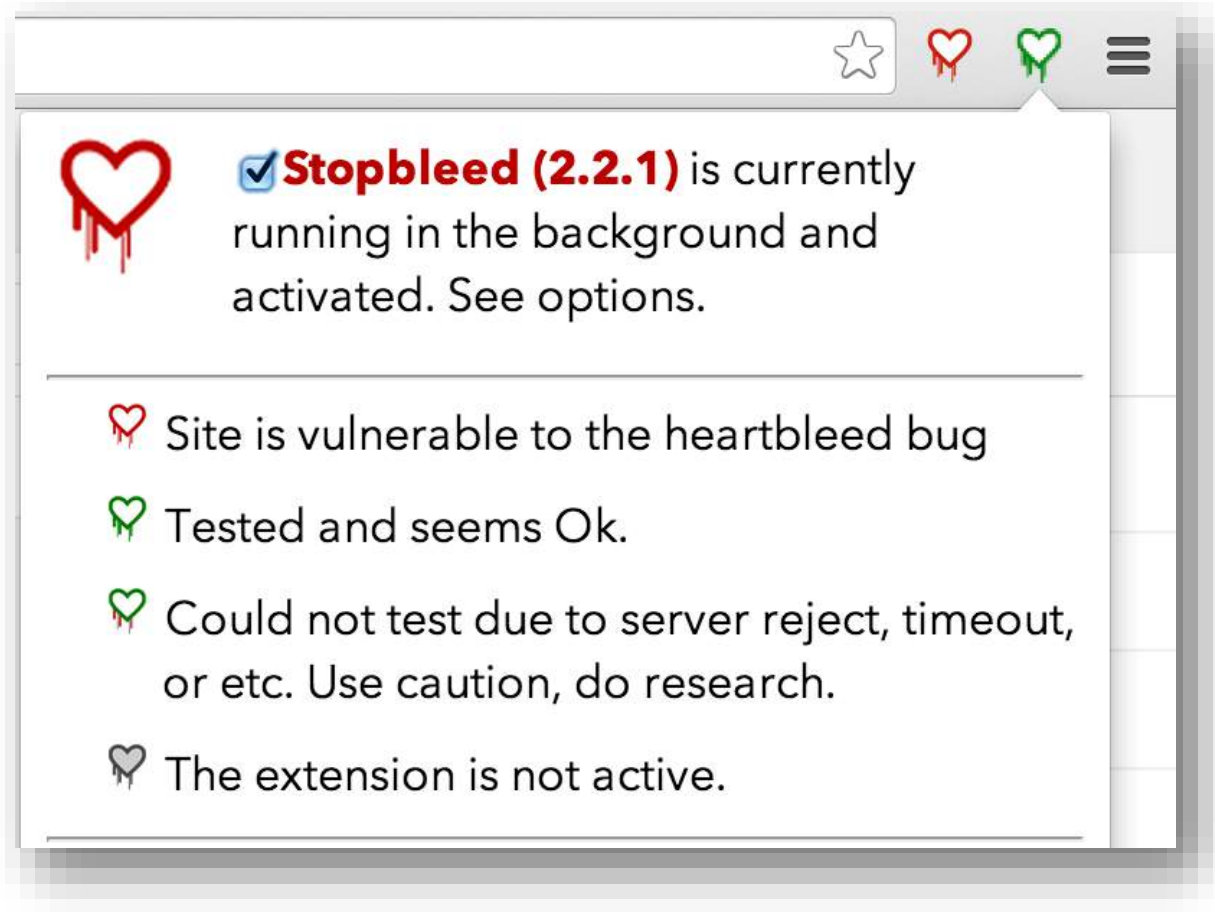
Stopbleed (2.2.1) is currently running in the background and activated. See options.

Site is vulnerable to the heartbleed bug

Tested and seems Ok.

Could not test due to server reject, timeout, or etc. Use caution, do research.

The extension is not active.